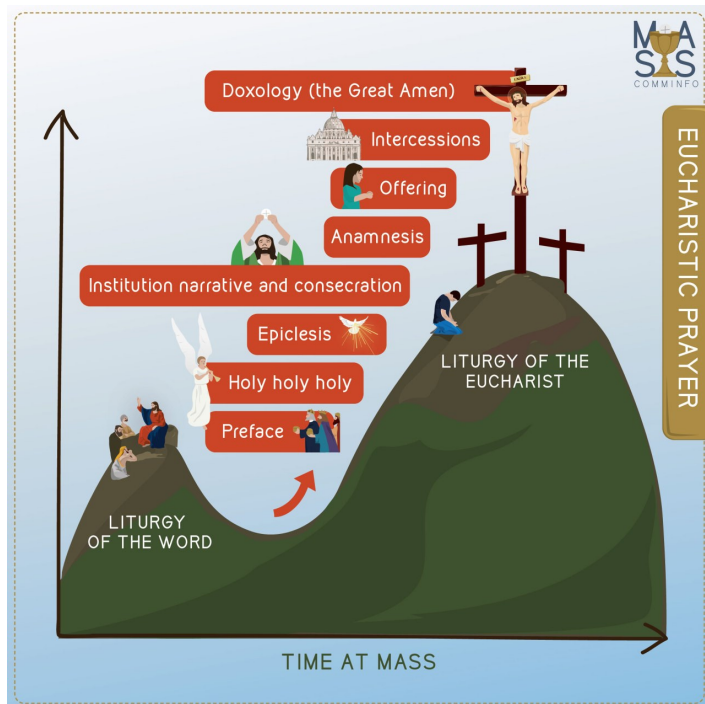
MASS
COMMINFO

EUCHARISTIC PRAYER

Doxology (the Great Amen)

Intercessions

Offering

Anamnesis

Institution narrative and consecration

Epiclesis

Holy holy holy

Preface

LITURGY OF THE EUCHARIST

LITURGY OF THE WORD

TIME AT MASS